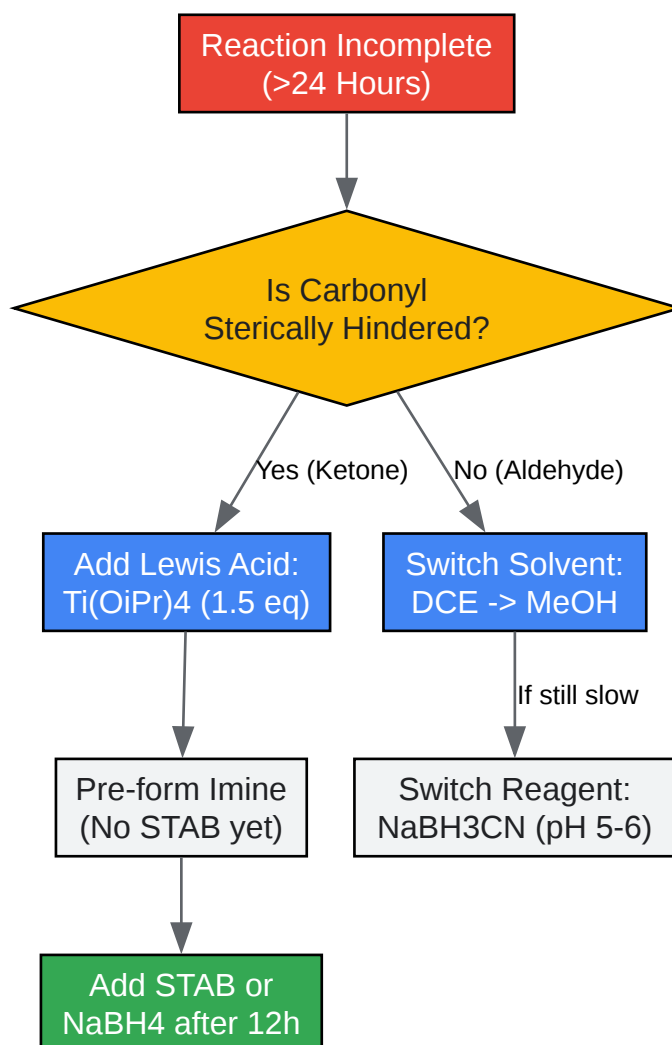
Reaction Incomplete
(>24 Hours)

Is Carbonyl
Sterically Hindered?

Yes (Ketone)

No (Aldehyde)

Add Lewis Acid:
Ti(OiPr)4 (1.5 eq)

Switch Solvent:
DCE -> MeOH

If still slow

Pre-form Imine
(No STAB yet)

Switch Reagent:
NaBH3CN (pH 5-6)

Add STAB or
NaBH4 after 12h